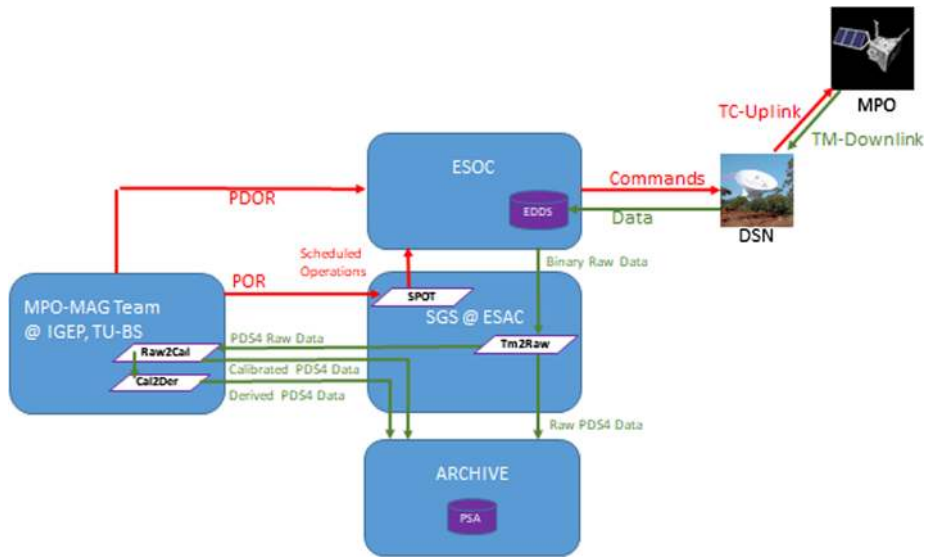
MPO

TC-Uplink

TM-Downlink

ESOC

EDDS

Commands

Data

DSN

PDOR

Scheduled Operations

Binary Raw Data

POR

SPOT

MPO-MAG Team @ IGEP, TU-BS

SGS @ ESAC

PDS4 Raw Data

Raw2Cal

Tm2Raw

Calibrated PDS4 Data

Cal2Der

Derived PDS4 Data

Raw PDS4 Data

ARCHIVE

PSA